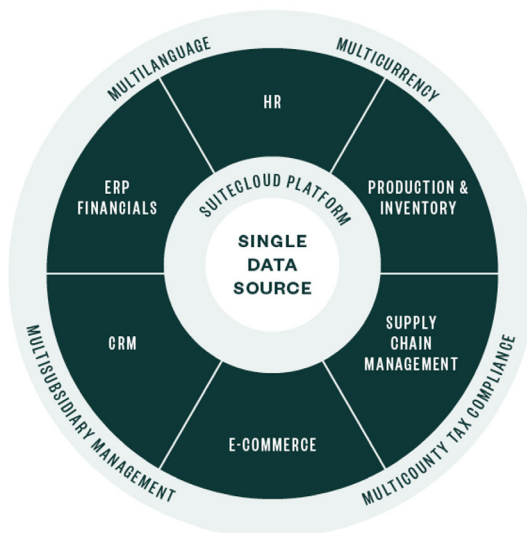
MULTILANGUAGE

MULTICURRENCY

HR

ERP FINANCIALS

SUITECLOUD PLATFORM

PRODUCTION & INVENTORY

SINGLE DATA SOURCE

CRM

SUPPLY CHAIN MANAGEMENT

E-COMMERCE

MULTISUBSIDIARY MANAGEMENT

MULTICOUNTY TAX COMPLIANCE